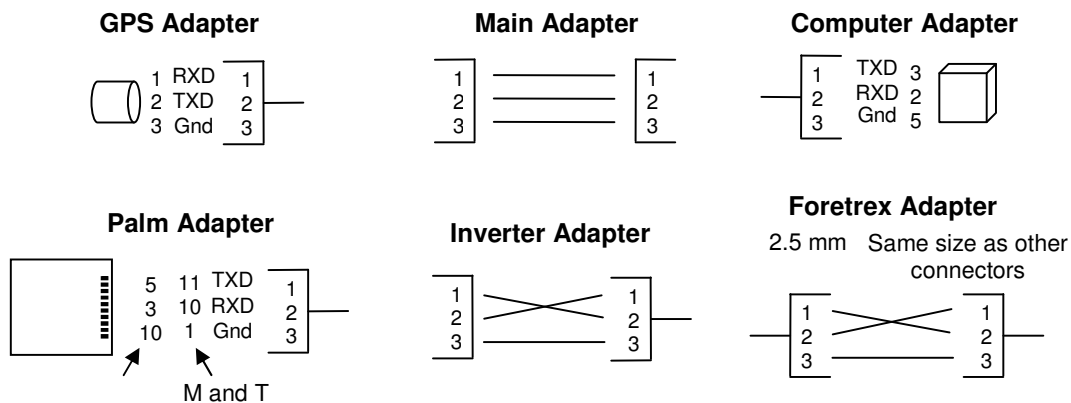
GPS Adapter

1 RXD
2 TXD
3 Gnd

1
2
3

Main Adapter

1
2
3

1
2
3

Computer Adapter

1
2
3

TXD 3
RXD 2
Gnd 5

Palm Adapter

5
3
10

11 TXD
10 RXD
1 Gnd

1
2
3

M and T

Inverter Adapter

1
2
3

1
2
3

Foretrex Adapter

2.5 mm Same size as other connectors

1
2
3

1
2
3